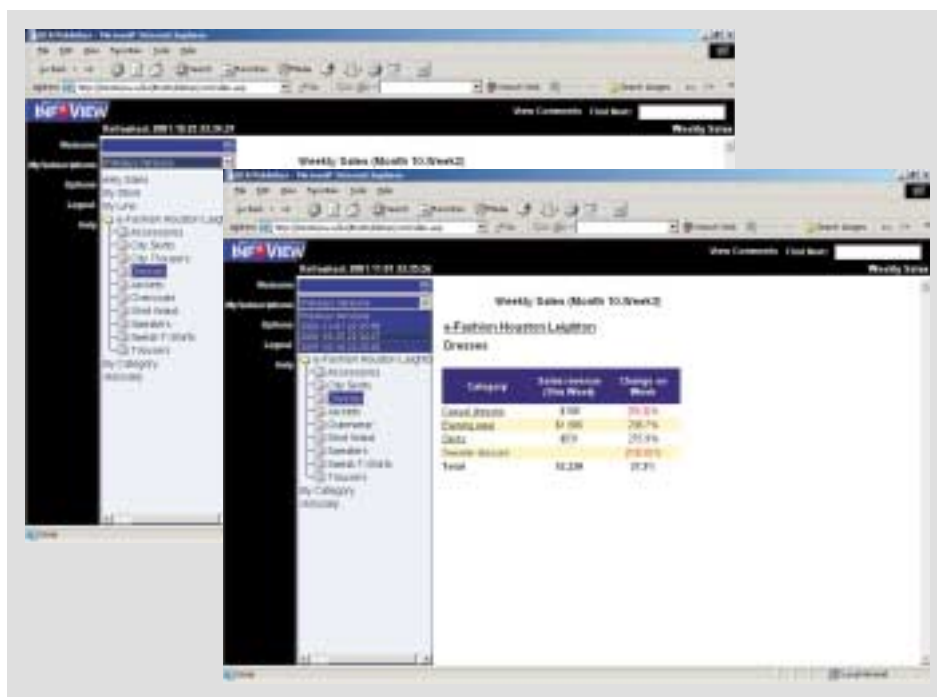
INF VIEW

View Comments Find Item:

Weekly Sales

Refreshed: 2001.10.22.13.24.21

Welcome

My Selections

Options

Legend

Help

Weekly Sales (Month 10,Week2)

Weekly Sales

My Store

My Line

e-Fashion Houston Leighton

Accessories

City Skirts

City Trousers

Dresses

Jackets

Overcoats

Shirt Waist

Sweaters

Sweat-T-Shirts

Trousers

By Category

Glossary

INF VIEW

View Comments Find Item:

Weekly Sales

Refreshed: 2001.11.01.13.25.26

Welcome

My Selections

Options

Legend

Help

Previous Versions

e-Fashion Houston Leighton

Accessories

City Skirts

Dresses

Jackets

Outerwear

Shirt Waist

Sweaters

Sweat-T-Shirts

Trousers

By Category

Glossary

Weekly Sales (Month 10,Week3)

e-Fashion Houston Leighton

Dresses

| Category | Sales revenue (This Week) | Change on Week |
|---|---|---|
| Casual dresses | $166 | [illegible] |
| Evening wear | $1,095 | 296.7% |
| Skirts | $578 | 275.9% |
| Sweater dresses | | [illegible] |
| Total | $2,239 | 37.3% |